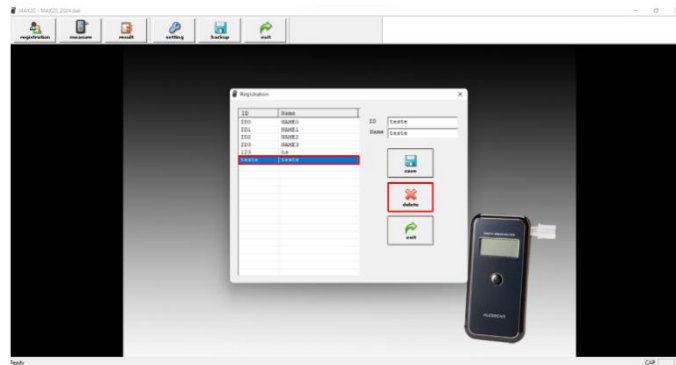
MAX20 - MAX20_2024.dat

registration
measure
result
setting
backup
exit

Registration

| ID | Name |
|---|---|
| ID0 | NAME0 |
| ID1 | NAME1 |
| ID2 | NAME2 |
| ID3 | NAME3 |
| 123 | te |
| teste | teste |

ID teste
Name teste

save
delete
exit

ALCOSCAN

Ready
CAP